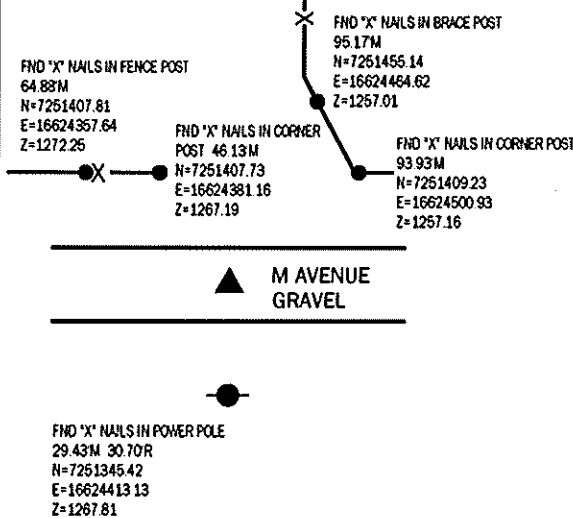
FND "X" NAILS IN BRACE POST
95.17M
N=7251455.14
E=16624464.62
Z=1257.01

FND "X" NAILS IN FENCE POST
64.88M
N=7251407.81
E=16624357.64
Z=1272.25

FND "X" NAILS IN CORNER
POST 46.13M
N=7251407.73
E=16624381.16
Z=1267.19

FND "X" NAILS IN CORNER POST
93.93M
N=7251409.23
E=16624500.93
Z=1257.16

M AVENUE
GRAVEL

FND "X" NAILS IN POWER POLE
29.43M 30.70R
N=7251345.42
E=16624413.13
Z=1267.81